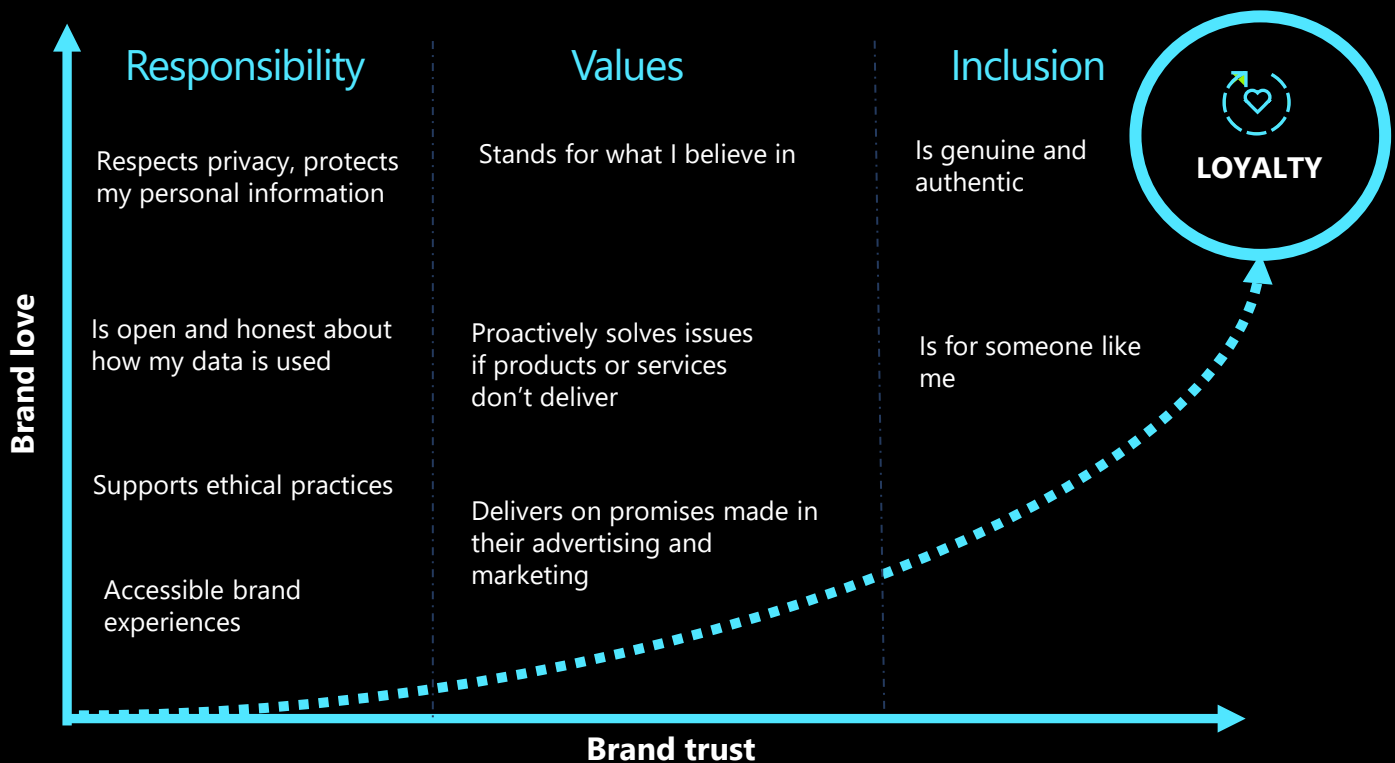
Responsibility

Respects privacy, protects my personal information

Is open and honest about how my data is used

Supports ethical practices

Accessible brand experiences

Values

Stands for what I believe in

Proactively solves issues if products or services don't deliver

Delivers on promises made in their advertising and marketing

Inclusion

Is genuine and authentic

Is for someone like me

LOYALTY

Brand love

Brand trust